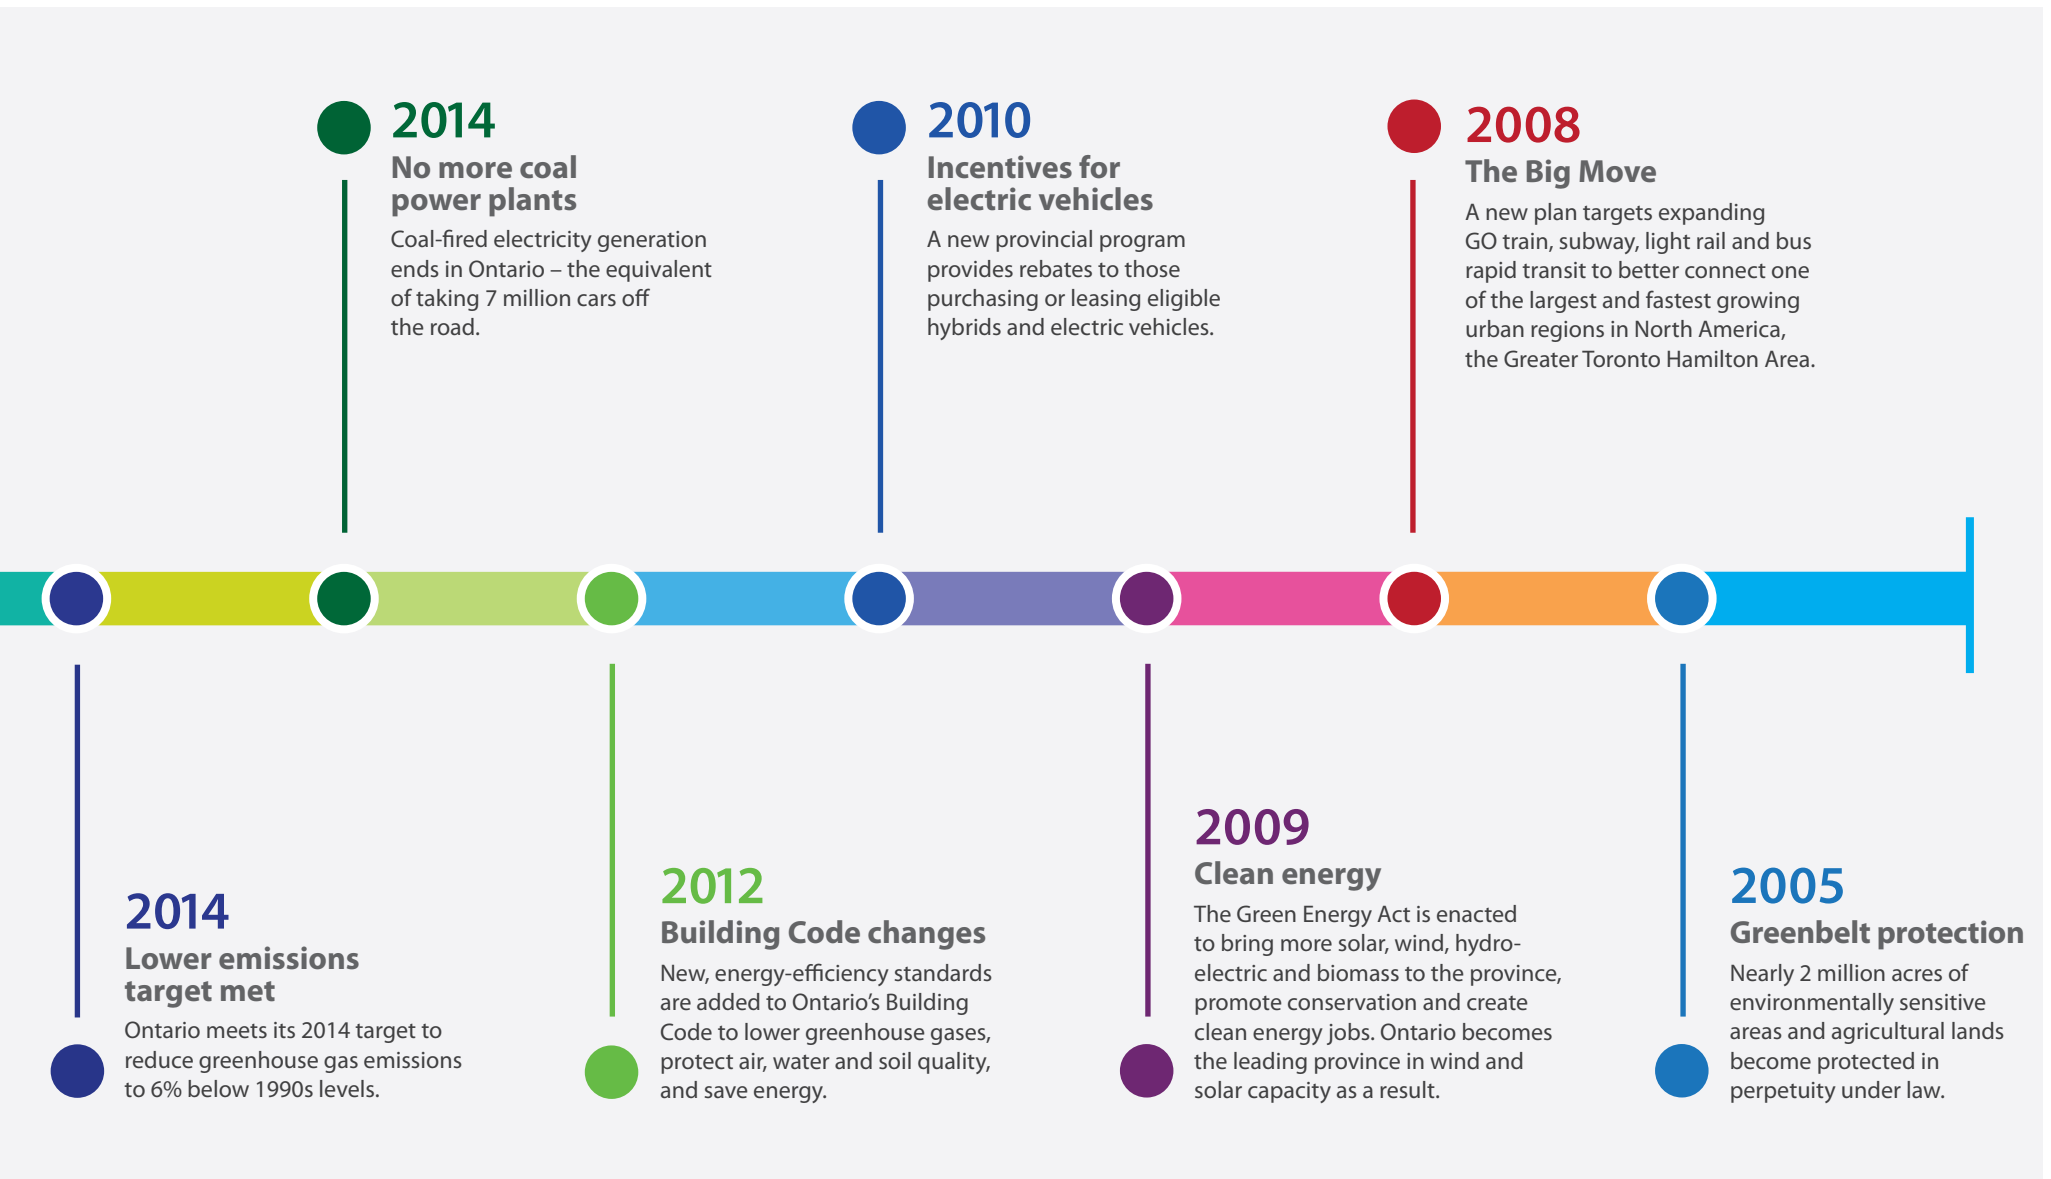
2014
No more coal power plants
Coal-fired electricity generation ends in Ontario – the equivalent of taking 7 million cars off the road.

2010
Incentives for electric vehicles
A new provincial program provides rebates to those purchasing or leasing eligible hybrids and electric vehicles.

2008
The Big Move
A new plan targets expanding GO train, subway, light rail and bus rapid transit to better connect one of the largest and fastest growing urban regions in North America, the Greater Toronto Hamilton Area.

2014
Lower emissions target met
Ontario meets its 2014 target to reduce greenhouse gas emissions to 6% below 1990s levels.

2012
Building Code changes
New, energy-efficiency standards are added to Ontario's Building Code to lower greenhouse gases, protect air, water and soil quality, and save energy.

2009
Clean energy
The Green Energy Act is enacted to bring more solar, wind, hydroelectric and biomass to the province, promote conservation and create clean energy jobs. Ontario becomes the leading province in wind and solar capacity as a result.

2005
Greenbelt protection
Nearly 2 million acres of environmentally sensitive areas and agricultural lands become protected in perpetuity under law.